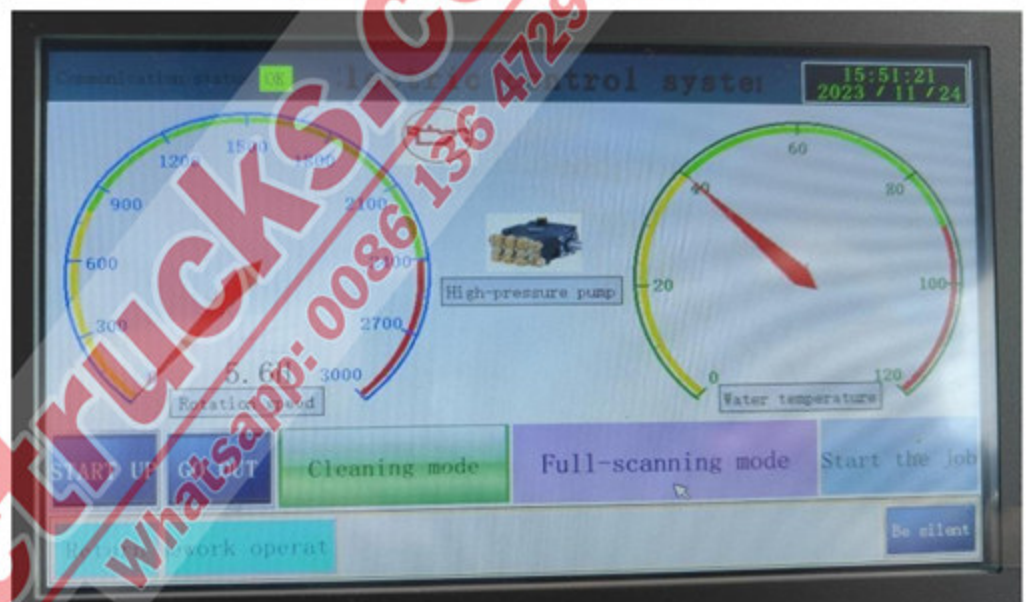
Communication state OK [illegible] control syste

15:51:21
2023 / 11 / 24

1200 1500 1800
900 2100
600 2400
300 2700
3000
5.60
Rotation speed

High-pressure pump

60
40 80
20 100
0 120
Water temperature

START UP
GO OUT
Cleaning mode
Full-scanning mode
Start the job

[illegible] work operat
Be silent

trucks.c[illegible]
Whatsapp: 0086 136 4729